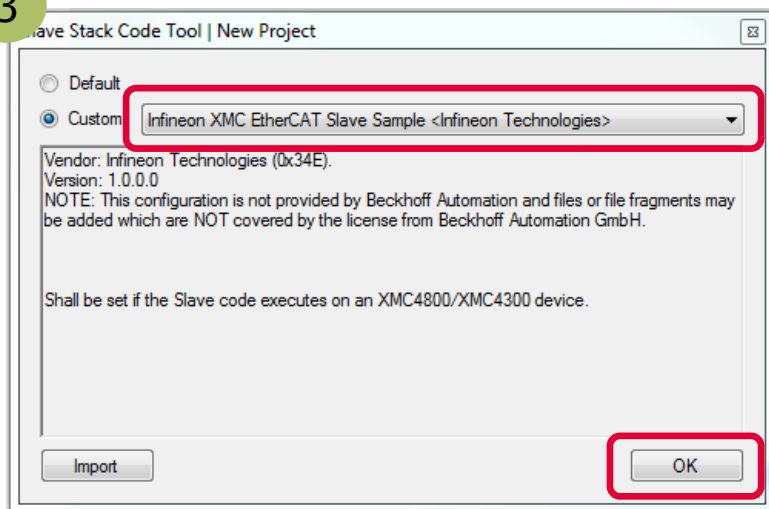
3

lave Stack Code Tool | New Project

Default

Custom

Infineon XMC EtherCAT Slave Sample <Infineon Technologies>

Vendor: Infineon Technologies (0x34E).
Version: 1.0.0.0
NOTE: This configuration is not provided by Beckhoff Automation and files or file fragments may be added which are NOT covered by the license from Beckhoff Automation GmbH.

Shall be set if the Slave code executes on an XMC4800/XMC4300 device.

Import

OK